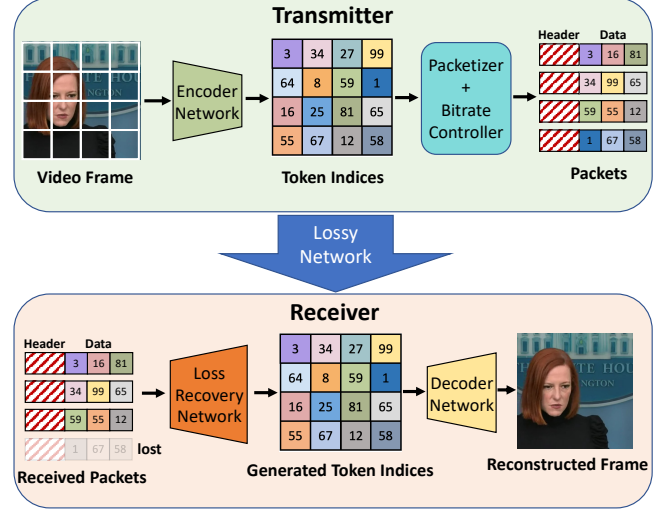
Transmitter

Video Frame

Encoder Network

| 3 | 34 | 27 | 99 |
|---|---|---|---|
| 64 | 8 | 59 | 1 |
| 16 | 25 | 81 | 65 |
| 55 | 67 | 12 | 58 |

Token Indices

Packetizer + Bitrate Controller

Header Data

3 16 81

34 99 65

59 55 12

1 67 58

Packets

Lossy Network

Receiver

Header Data

3 16 81

34 99 65

59 55 12

1 67 58 lost

Received Packets

Loss Recovery Network

| 3 | 34 | 27 | 99 |
|---|---|---|---|
| 64 | 8 | 59 | 1 |
| 16 | 25 | 81 | 65 |
| 55 | 67 | 12 | 58 |

Generated Token Indices

Decoder Network

Reconstructed Frame